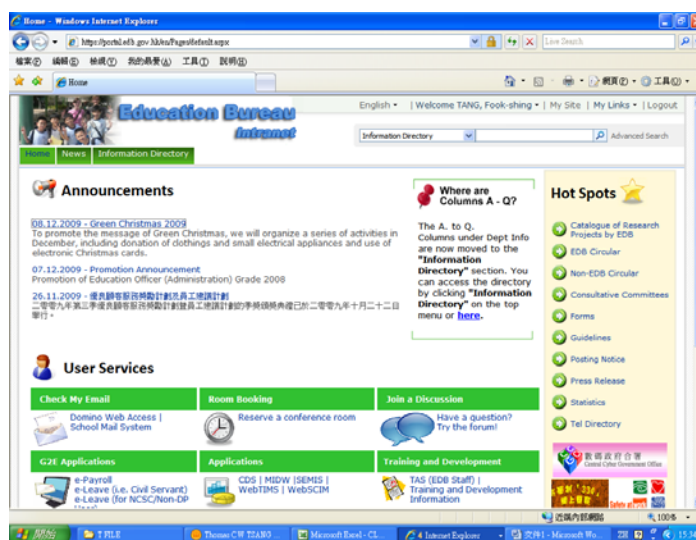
Home - Windows Internet Explorer

https://portal.edb.gov.hk/en/Pages/default.aspx

Live Search

檔案(F) 編輯(E) 檢視(V) 我的最愛(A) 工具(T) 說明(H)

Home

網頁(P) 工具(O)

Education Bureau

Intranet

English | Welcome TANG, Fook-shing | My Site | My Links | Logout

Information Directory

Advanced Search

Home News Information Directory

Announcements

08.12.2009 - Green Christmas 2009
To promote the message of Green Christmas, we will organize a series of activities in December, including donation of clothings and small electrical appliances and use of electronic Christmas cards.

07.12.2009 - Promotion Announcement
Promotion of Education Officer (Administration) Grade 2008

26.11.2009 - 優良顧客服務獎勵計劃選員工總選計劃
二零零九年第三季優良顧客服務獎勵計劃登員工總選計劃的季獎頒獎典禮已於二零零九年十月二十二日舉行。

Where are Columns A - Q?

The A. to Q. Columns under Dept Info are now moved to the "Information Directory" section. You can access the directory by clicking "Information Directory" on the top menu or here.

Hot Spots

Catalogue of Research Projects by EDB

EDB Circular

Non-EDB Circular

Consultative Committees

Forms

Guidelines

Posting Notice

Press Release

Statistics

Tel Directory

User Services

Check My Email

Domino Web Access | School Mail System

Room Booking

Reserve a conference room

Join a Discussion

Have a question? Try the forum!

G2E Applications

e-Payroll
e-Leave (i.e. Civil Servant)
e-Leave (for NCSC/Non-DP

Applications

CDS | MIDW |SEMIS | WebTIMS | WebSCIM

Training and Development

TAS (EDB Staff) | Training and Development Information

數碼政府合署
Central Cyber Government Office

近端內部網路

100%

開始

T FILE

Thomas CW TSANG

Microsoft Excel - CL...

4 Internet Explorer

文件1 - Microsoft Wo...

ZH

15:3